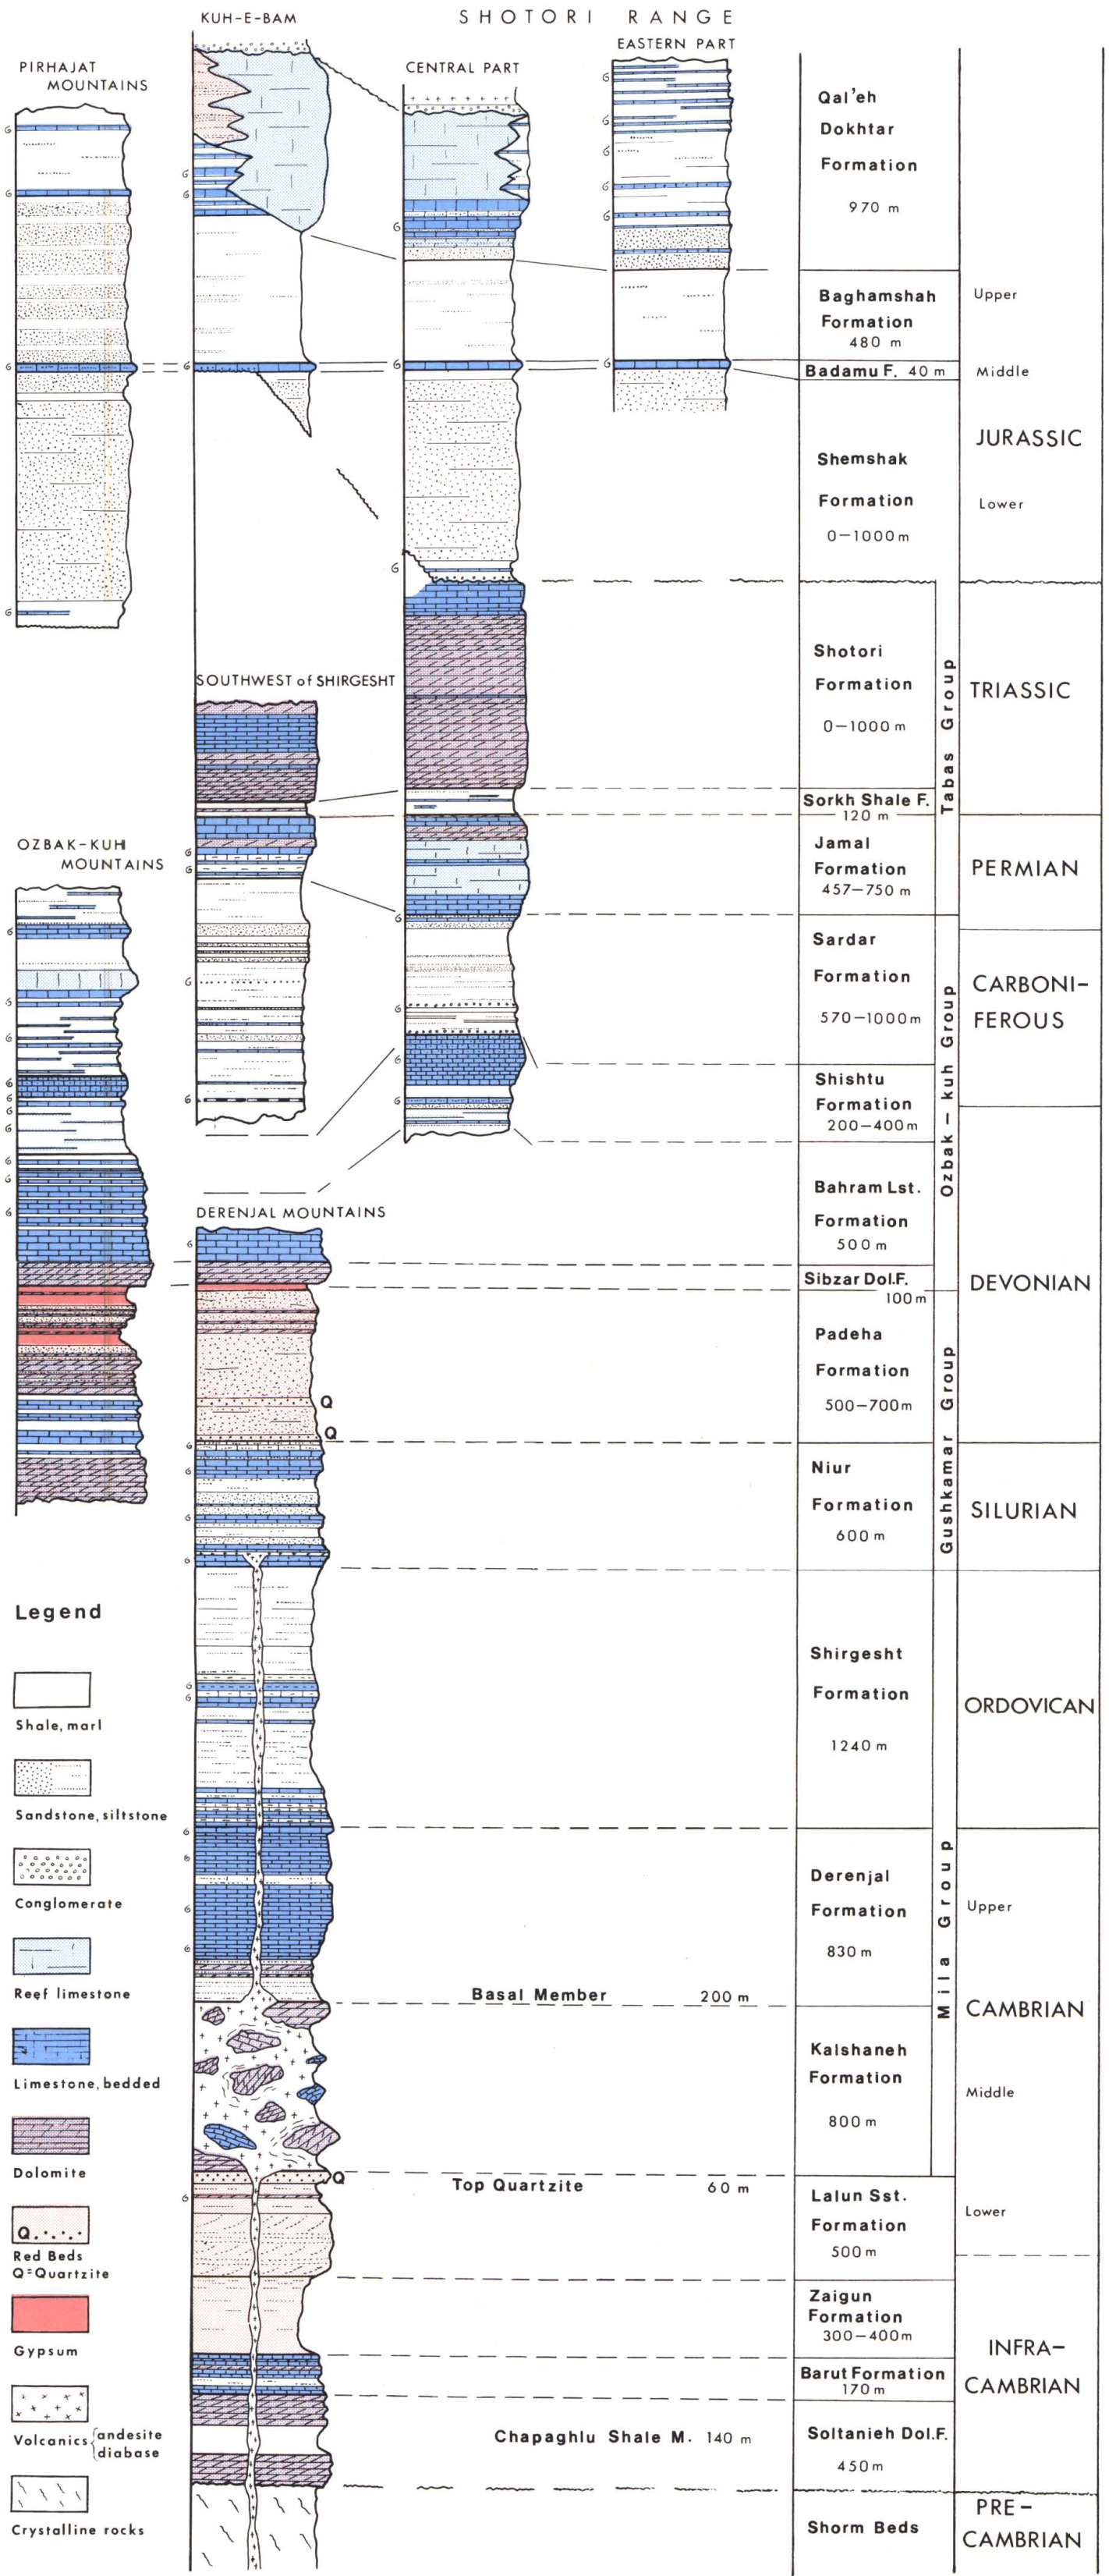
SHOTORI RANGE

KUH-E-BAM

PIRHAJAT MOUNTAINS

CENTRAL PART

EASTERN PART

Qal'eh Dokhtar Formation 970 m

Baghamshah Formation 480 m

Upper

Badamu F. 40 m

Middle

Shemshak Formation 0–1000 m

JURASSIC

Lower

SOUTHWEST of SHIRGESHT

Shotori Formation 0–1000 m

TRIASSIC

Tabas Group

Sorkh Shale F. 120 m

OZBAK-KUH MOUNTAINS

Jamal Formation 457–750 m

PERMIAN

Sardar Formation 570–1000 m

CARBONIFEROUS

Shishtu Formation 200–400 m

Ozbak-kuh Group

Bahram Lst. Formation 500 m

DERENJAL MOUNTAINS

Sibzar Dol.F. 100 m

DEVONIAN

Padeha Formation 500–700 m

Q

Q

Niur Formation 600 m

SILURIAN

Gushkamar Group

Legend

Shale, marl

Sandstone, siltstone

Conglomerate

Reef limestone

Limestone, bedded

Dolomite

Red Beds Q=Quartzite

Gypsum

Volcanics {andesite diabase

Crystalline rocks

Shirgesht Formation 1240 m

ORDOVICAN

Derenjal Formation 830 m

Upper

Mila Group

Basal Member 200 m

CAMBRIAN

Kalshaneh Formation 800 m

Middle

Q

Top Quartzite 60 m

Lalun Sst. Formation 500 m

Lower

Zaigun Formation 300–400 m

INFRA-CAMBRIAN

Barut Formation 170 m

Chapaghlu Shale M. 140 m

Soltanieh Dol.F. 450 m

Shorm Beds

PRE-CAMBRIAN